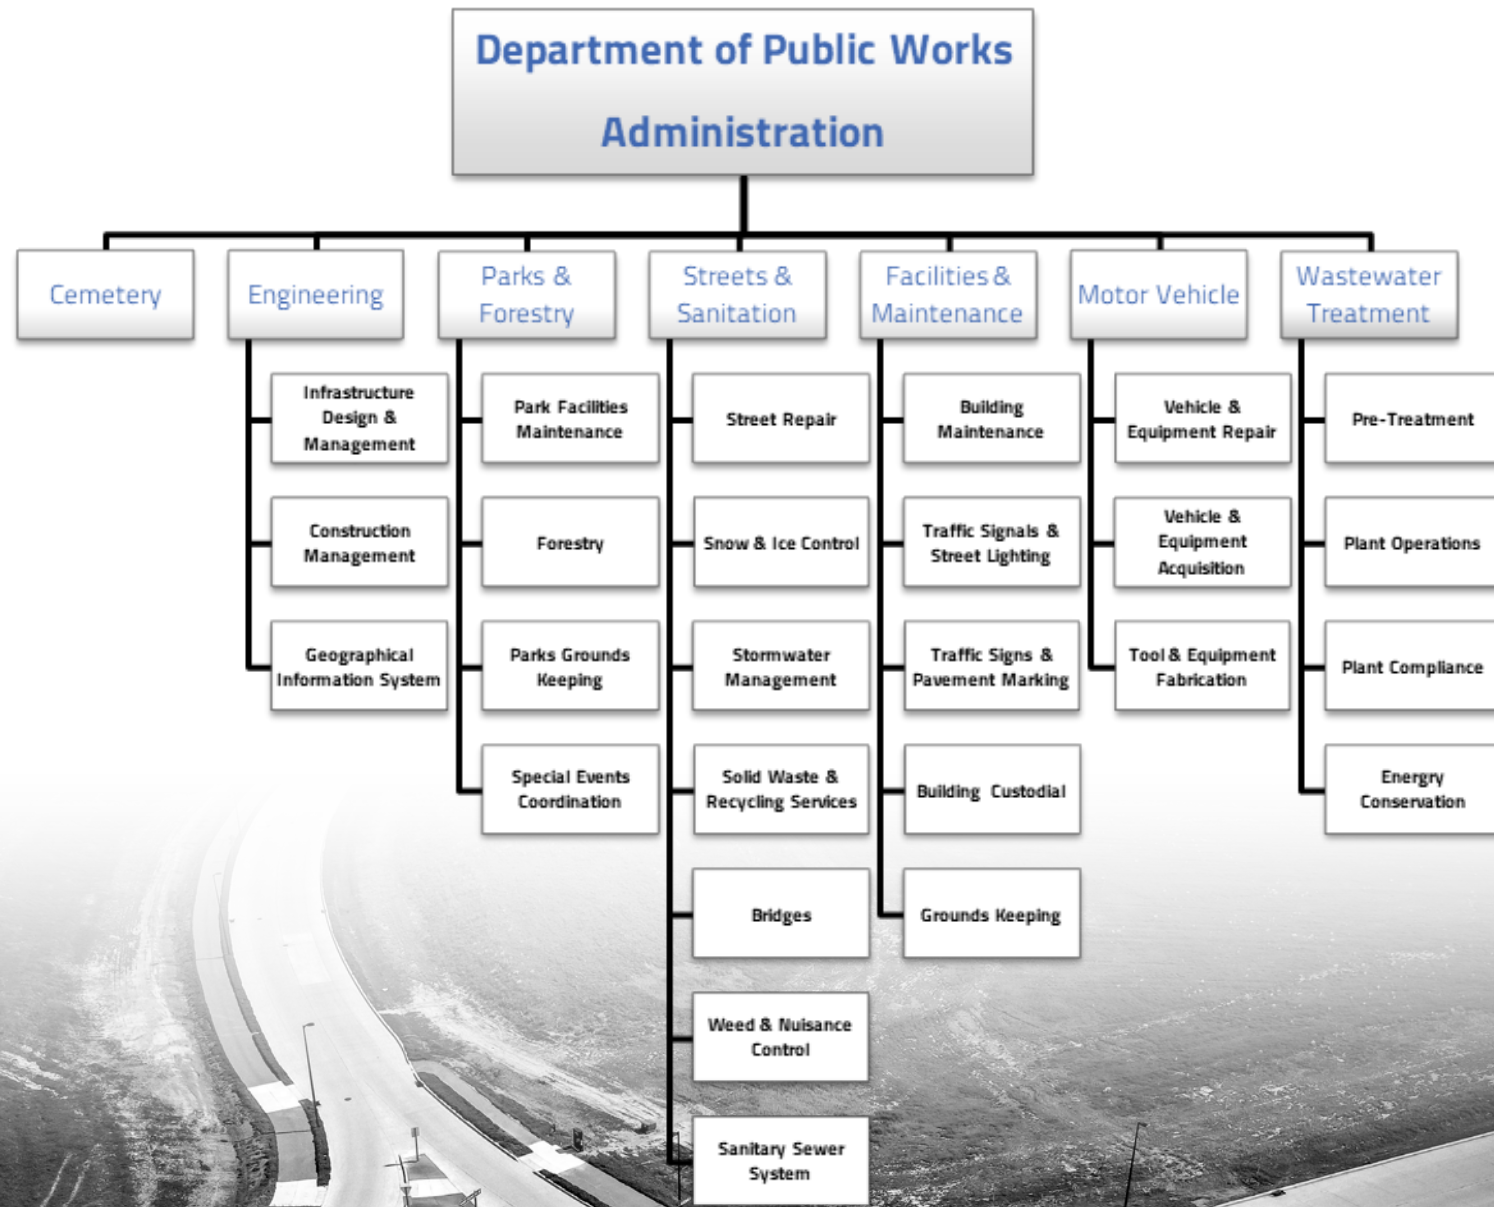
Department of Public Works

Administration

Cemetery

Engineering

Infrastructure Design & Management

Construction Management

Geographical Information System

Parks & Forestry

Park Facilities Maintenance

Forestry

Parks Grounds Keeping

Special Events Coordination

Streets & Sanitation

Street Repair

Snow & Ice Control

Stormwater Management

Solid Waste & Recycling Services

Bridges

Weed & Nuisance Control

Sanitary Sewer System

Facilities & Maintenance

Building Maintenance

Traffic Signals & Street Lighting

Traffic Signs & Pavement Marking

Building Custodial

Grounds Keeping

Motor Vehicle

Vehicle & Equipment Repair

Vehicle & Equipment Acquisition

Tool & Equipment Fabrication

Wastewater Treatment

Pre-Treatment

Plant Operations

Plant Compliance

Energry Conservation